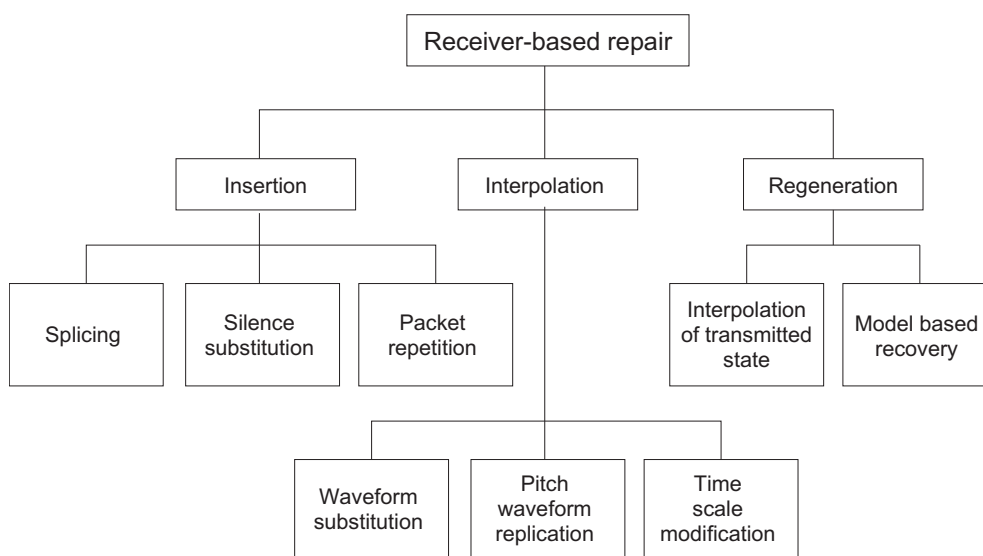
Receiver-based repair

Insertion

Interpolation

Regeneration

Splicing

Silence substitution

Packet repetition

Interpolation of transmitted state

Model based recovery

Waveform substitution

Pitch waveform replication

Time scale modification